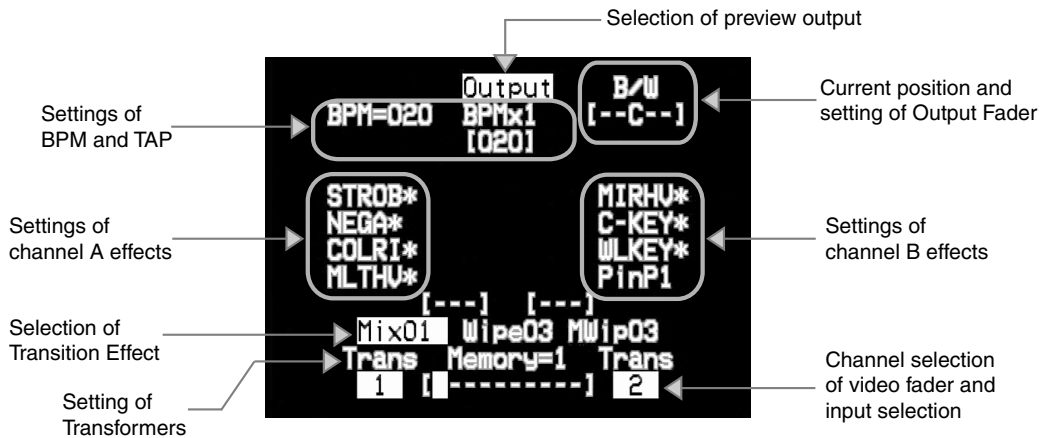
Selection of preview output

Output

B/W
[--C--]

Current position and setting of Output Fader

Settings of BPM and TAP

BPM=020 BPMx1
[020]

Settings of channel A effects

STROB*
NEGA*
COLRI*
MLTHV*

MIRHV*
C-KEY*
WLKEY*
PinP1

Settings of channel B effects

[---] [---]

Selection of Transition Effect

Mix01 Wipe03 MWip03

Trans Memory=1 Trans

1 [---------] 2

Setting of Transformers

Channel selection of video fader and input selection